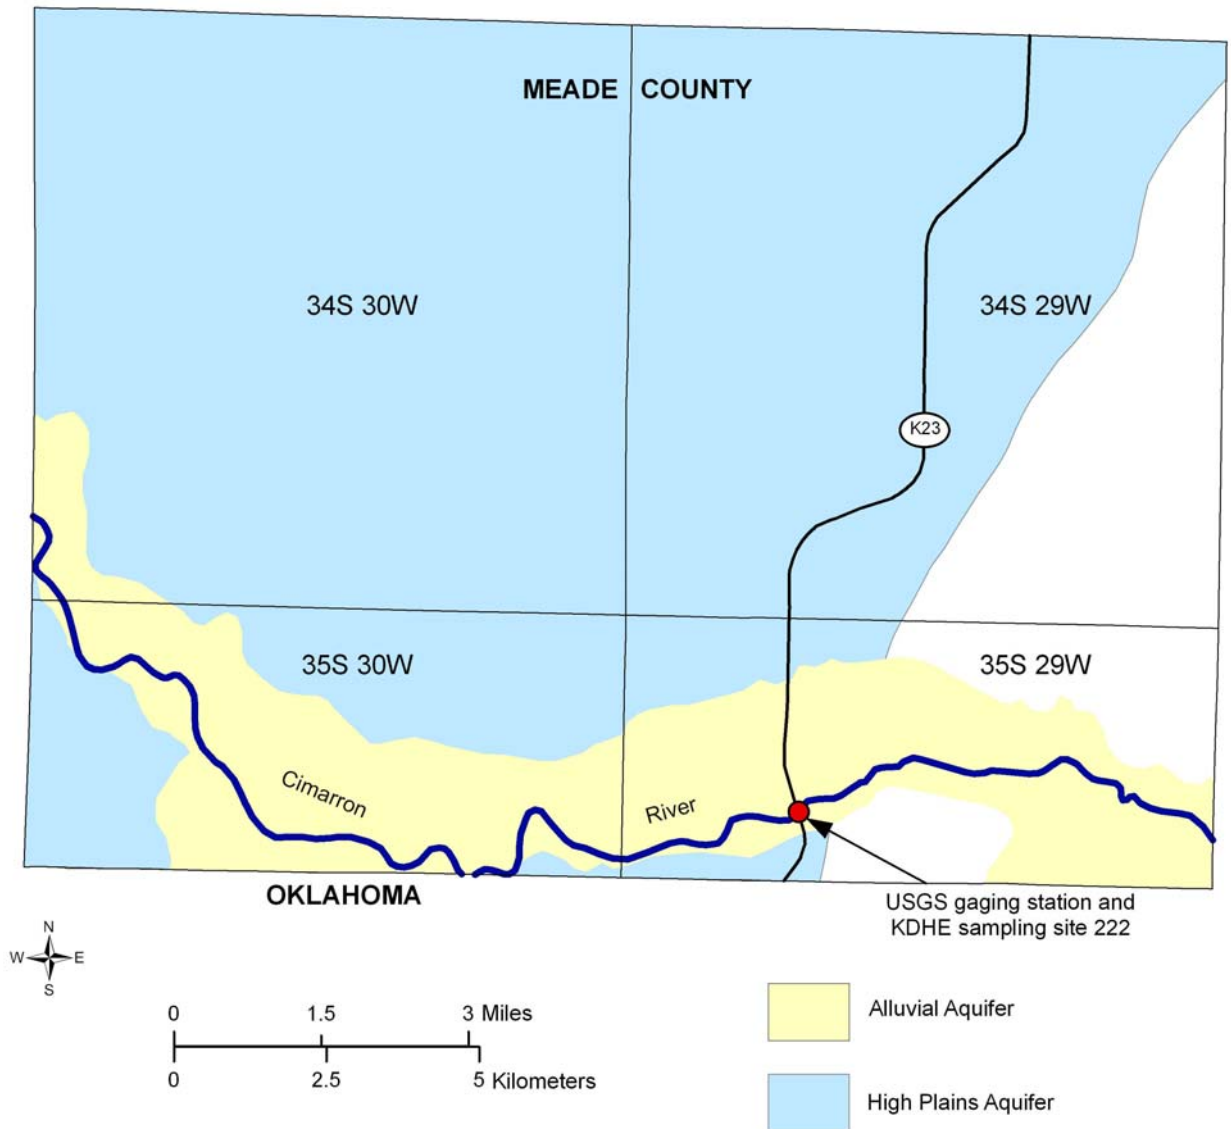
MEADE COUNTY

34S 30W

34S 29W

K23

35S 30W

35S 29W

Cimarron

River

OKLAHOMA

USGS gaging station and KDHE sampling site 222

N
W E
S

0 1.5 3 Miles

0 2.5 5 Kilometers

Alluvial Aquifer

High Plains Aquifer